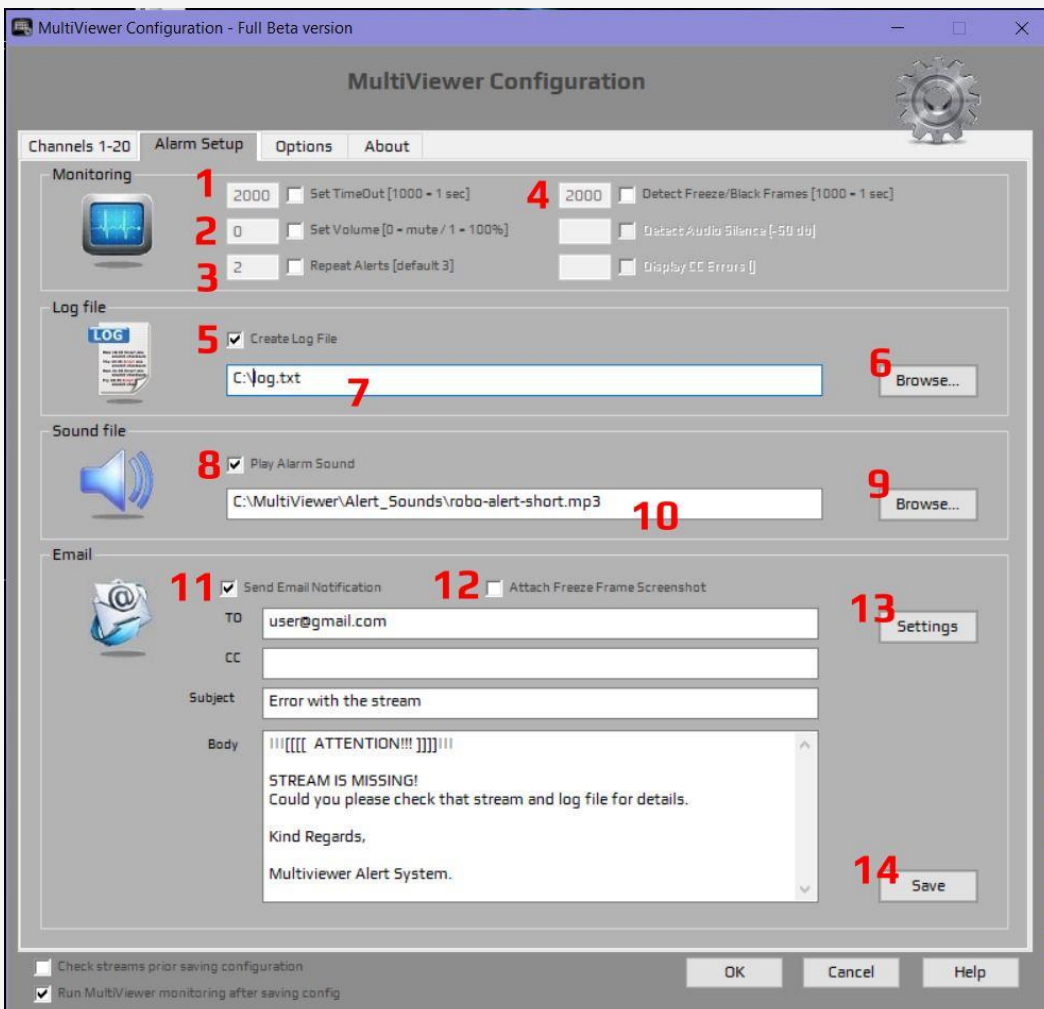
MultiViewer Configuration - Full Beta version

MultiViewer Configuration

Channels 1-20 | Alarm Setup | Options | About

Monitoring

1 2000 Set TimeOut [1000 = 1 sec]

4 2000 Detect Freeze/Black Frames [1000 = 1 sec]

2 0 Set Volume [0 = mute / 1 = 100%]

Detect Audio Silence [-50 db]

3 2 Repeat Alerts [default 3]

Display CC Errors []

Log file

LOG

5 Create Log File

C:\log.txt 7

6 Browse...

Sound file

8 Play Alarm Sound

C:\MultiViewer\Alert_Sounds\robo-alert-short.mp3 10

9 Browse...

Email

11 Send Email Notification

12 Attach Freeze Frame Screenshot

13 Settings

TO user@gmail.com

CC

Subject Error with the stream

Body |||[[[[ ATTENTION!!! ]]]]|||

STREAM IS MISSING!
Could you please check that stream and log file for details.

Kind Regards,

Multiviewer Alert System.

14 Save

Check streams prior saving configuration

Run MultiViewer monitoring after saving config

OK Cancel Help